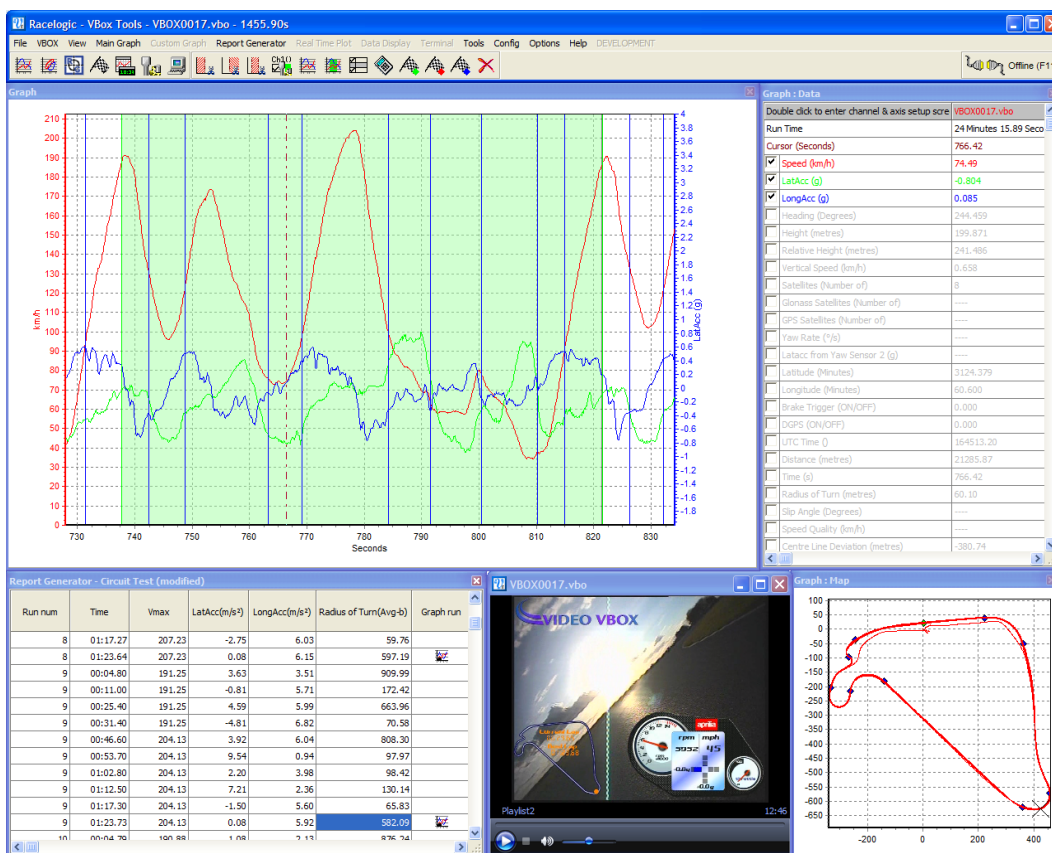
Racelogic - VBox Tools - VBOX0017.vbo - 1455.90s

File VBOX View Main Graph Custom Graph Report Generator Real Time Plot Data Display Terminal Tools Config Options Help DEVELOPMENT

Offline (F1

Graph

210 200 190 180 170 160 150 140 130 120 110 100 90 80 70 60 50 40 30 20 10 0

km/h

4 3.8 3.6 3.4 3.2 3 2.8 2.6 2.4 2.2 2 1.8 1.6 1.4 1.2 1 0.8 0.6 0.4 0.2 0 -0.2 -0.4 -0.6 -0.8 -1 -1.2 -1.4 -1.6 -1.8

LatAcc (g)

730 740 750 760 770 780 790 800 810 820 830

Seconds

Graph : Data

| Double click to enter channel & axis setup scre | VBOX0017.vbo |
|---|---|
| Run Time | 24 Minutes 15.89 Seco |
| Cursor (Seconds) | 766.42 |
| Speed (km/h) | 74.49 |
| LatAcc (g) | -0.804 |
| LongAcc (g) | 0.085 |
| Heading (Degrees) | 244.459 |
| Height (metres) | 199.871 |
| Relative Height (metres) | 241.486 |
| Vertical Speed (km/h) | 0.658 |
| Satellites (Number of) | 8 |
| Glonass Satellites (Number of) | ---- |
| GPS Satellites (Number of) | ---- |
| Yaw Rate (°/s) | ---- |
| Latacc from Yaw Sensor 2 (g) | ---- |
| Latitude (Minutes) | 3124.379 |
| Longitude (Minutes) | 60.600 |
| Brake Trigger (ON/OFF) | 0.000 |
| DGPS (ON/OFF) | 0.000 |
| UTC Time () | 164513.20 |
| Distance (metres) | 21285.87 |
| Time (s) | 766.42 |
| Radius of Turn (metres) | 60.10 |
| Slip Angle (Degrees) | ---- |
| Speed Quality (km/h) | ---- |
| Centre Line Deviation (metres) | -380.74 |

Report Generator - Circuit Test (modified)

| Run num | Time | Vmax | LatAcc(m/s²) | LongAcc(m/s²) | Radius of Turn(Avg-b) | Graph run |
|---|---|---|---|---|---|---|
| 8 | 01:17.27 | 207.23 | -2.75 | 6.03 | 59.76 | |
| 8 | 01:23.64 | 207.23 | 0.08 | 6.15 | 597.19 | |
| 9 | 00:04.80 | 191.25 | 3.63 | 3.51 | 909.99 | |
| 9 | 00:11.00 | 191.25 | -0.81 | 5.71 | 172.42 | |
| 9 | 00:25.40 | 191.25 | 4.59 | 5.99 | 663.96 | |
| 9 | 00:31.40 | 191.25 | -4.81 | 6.82 | 70.58 | |
| 9 | 00:46.60 | 204.13 | 3.92 | 6.04 | 808.30 | |
| 9 | 00:53.70 | 204.13 | 9.54 | 0.94 | 97.97 | |
| 9 | 01:02.80 | 204.13 | 2.20 | 3.98 | 98.42 | |
| 9 | 01:12.50 | 204.13 | 7.21 | 2.36 | 130.14 | |
| 9 | 01:17.30 | 204.13 | -1.50 | 5.60 | 65.83 | |
| 9 | 01:23.73 | 204.13 | 0.08 | 5.92 | 582.09 | |
| 10 | 00:04.79 | 190.88 | 1.08 | 2.13 | 876.24 | |

VBOX0017.vbo

VIDEO VBOX

rpm mph 5932 45 aprilia

Playlist2 12:46

Graph : Map

100 50 0 -50 -100 -150 -200 -250 -300 -350 -400 -450 -500 -550 -600 -650

-200 0 200 400